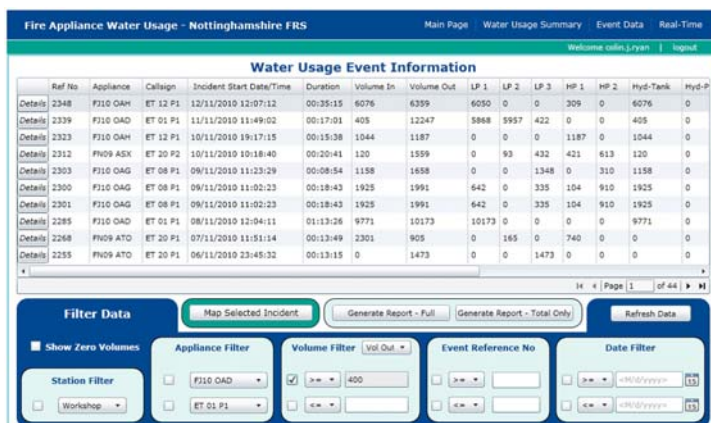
Fire Appliance Water Usage - Nottinghamshire FRS

Main Page | Water Usage Summary | Event Data | Real-Time

Welcome colin.j.ryan | logout

Water Usage Event Information

| | Ref No | Appliance | Callsign | Incident Start Date/Time | Duration | Volume In | Volume Out | LP 1 | LP 2 | LP 3 | HP 1 | HP 2 | Hyd-Tank | Hyd-P |
|---|---|---|---|---|---|---|---|---|---|---|---|---|---|---|
| Details | 2348 | FJ10 OAH | ET 12 P1 | 12/11/2010 12:07:12 | 00:35:15 | 6076 | 6359 | 6050 | 0 | 0 | 309 | 0 | 6076 | 0 |
| Details | 2339 | FJ10 OAD | ET 01 P1 | 11/11/2010 11:49:02 | 00:17:01 | 405 | 12247 | 5868 | 5957 | 422 | 0 | 0 | 405 | 0 |
| Details | 2323 | FJ10 OAH | ET 12 P1 | 10/11/2010 19:17:15 | 00:15:38 | 1044 | 1187 | 0 | 0 | 0 | 1187 | 0 | 1044 | 0 |
| Details | 2312 | FN09 ASX | ET 20 P2 | 10/11/2010 10:18:40 | 00:20:41 | 120 | 1559 | 0 | 93 | 432 | 421 | 613 | 120 | 0 |
| Details | 2303 | FJ10 OAG | ET 08 P1 | 09/11/2010 11:23:29 | 00:08:54 | 1158 | 1658 | 0 | 0 | 1348 | 0 | 310 | 1158 | 0 |
| Details | 2300 | FJ10 OAG | ET 08 P1 | 09/11/2010 11:02:23 | 00:18:43 | 1925 | 1991 | 642 | 0 | 335 | 104 | 910 | 1925 | 0 |
| Details | 2301 | FJ10 OAG | ET 08 P1 | 09/11/2010 11:02:23 | 00:18:43 | 1925 | 1991 | 642 | 0 | 335 | 104 | 910 | 1925 | 0 |
| Details | 2285 | FJ10 OAD | ET 01 P1 | 08/11/2010 12:04:11 | 01:13:26 | 9771 | 10173 | 10173 | 0 | 0 | 0 | 0 | 9771 | 0 |
| Details | 2268 | FN09 ATO | ET 20 P1 | 07/11/2010 11:51:14 | 00:13:49 | 2301 | 905 | 0 | 165 | 0 | 740 | 0 | 0 | 0 |
| Details | 2255 | FN09 ATO | ET 20 P1 | 06/11/2010 23:45:32 | 00:13:15 | 0 | 1473 | 0 | 0 | 1473 | 0 | 0 | 0 | 0 |

Page 1 of 44

Filter Data

Map Selected Incident

Generate Report - Full

Generate Report - Total Only

Refresh Data

Show Zero Volumes

Station Filter

Workshop

Appliance Filter

FJ10 OAD

ET 01 P1

Volume Filter Vol Out

>= 400

<=

Event Reference No

>=

<=

Date Filter

>= <M/d/yyyy>

<= <M/d/yyyy>